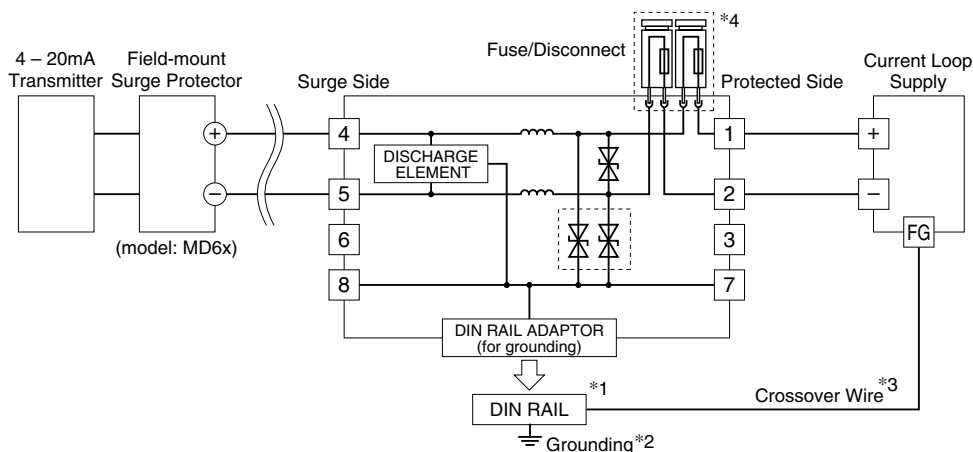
4 – 20mA Transmitter

Field-mount Surge Protector

(model: MD6x)

Surge Side

Fuse/Disconnect

*4

Protected Side

Current Loop Supply

+

−

4

5

6

8

DISCHARGE ELEMENT

1

2

3

7

+

−

FG

DIN RAIL ADAPTOR (for grounding)

DIN RAIL

*1

Crossover Wire*3

Grounding*2